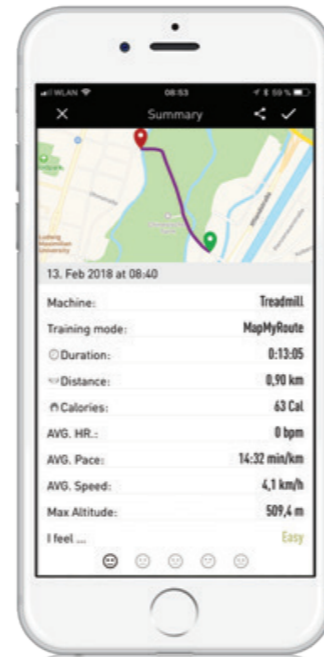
WLAN 08:53 59 %

Summary

13. Feb 2018 at 08:40

| | |
|---|---|
| Machine: | Treadmill |
| Training mode: | MapMyRoute |
| Duration: | 0:13:05 |
| Distance: | 0,90 km |
| Calories: | 63 Cal |
| AVG. HR.: | 0 bpm |
| AVG. Pace: | 14:32 min/km |
| AVG. Speed: | 4,1 km/h |
| Max Altitude: | 509,4 m |
| I feel ... | Easy |